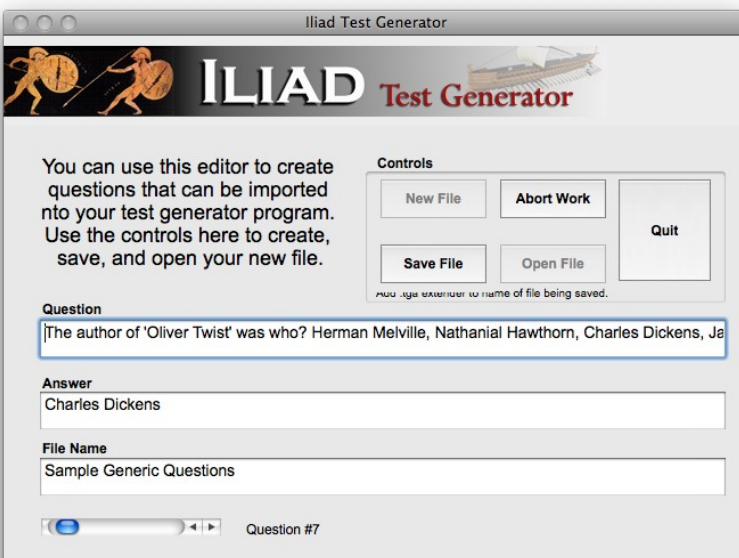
Iliad Test Generator

ILIAD Test Generator

You can use this editor to create questions that can be imported nto your test generator program. Use the controls here to create, save, and open your new file.

Controls

New File

Abort Work

Quit

Save File

Open File

Add .tga extender to name of file being saved.

Question

The author of 'Oliver Twist' was who? Herman Melville, Nathanial Hawthorn, Charles Dickens, Ja

Answer

Charles Dickens

File Name

Sample Generic Questions

Question #7